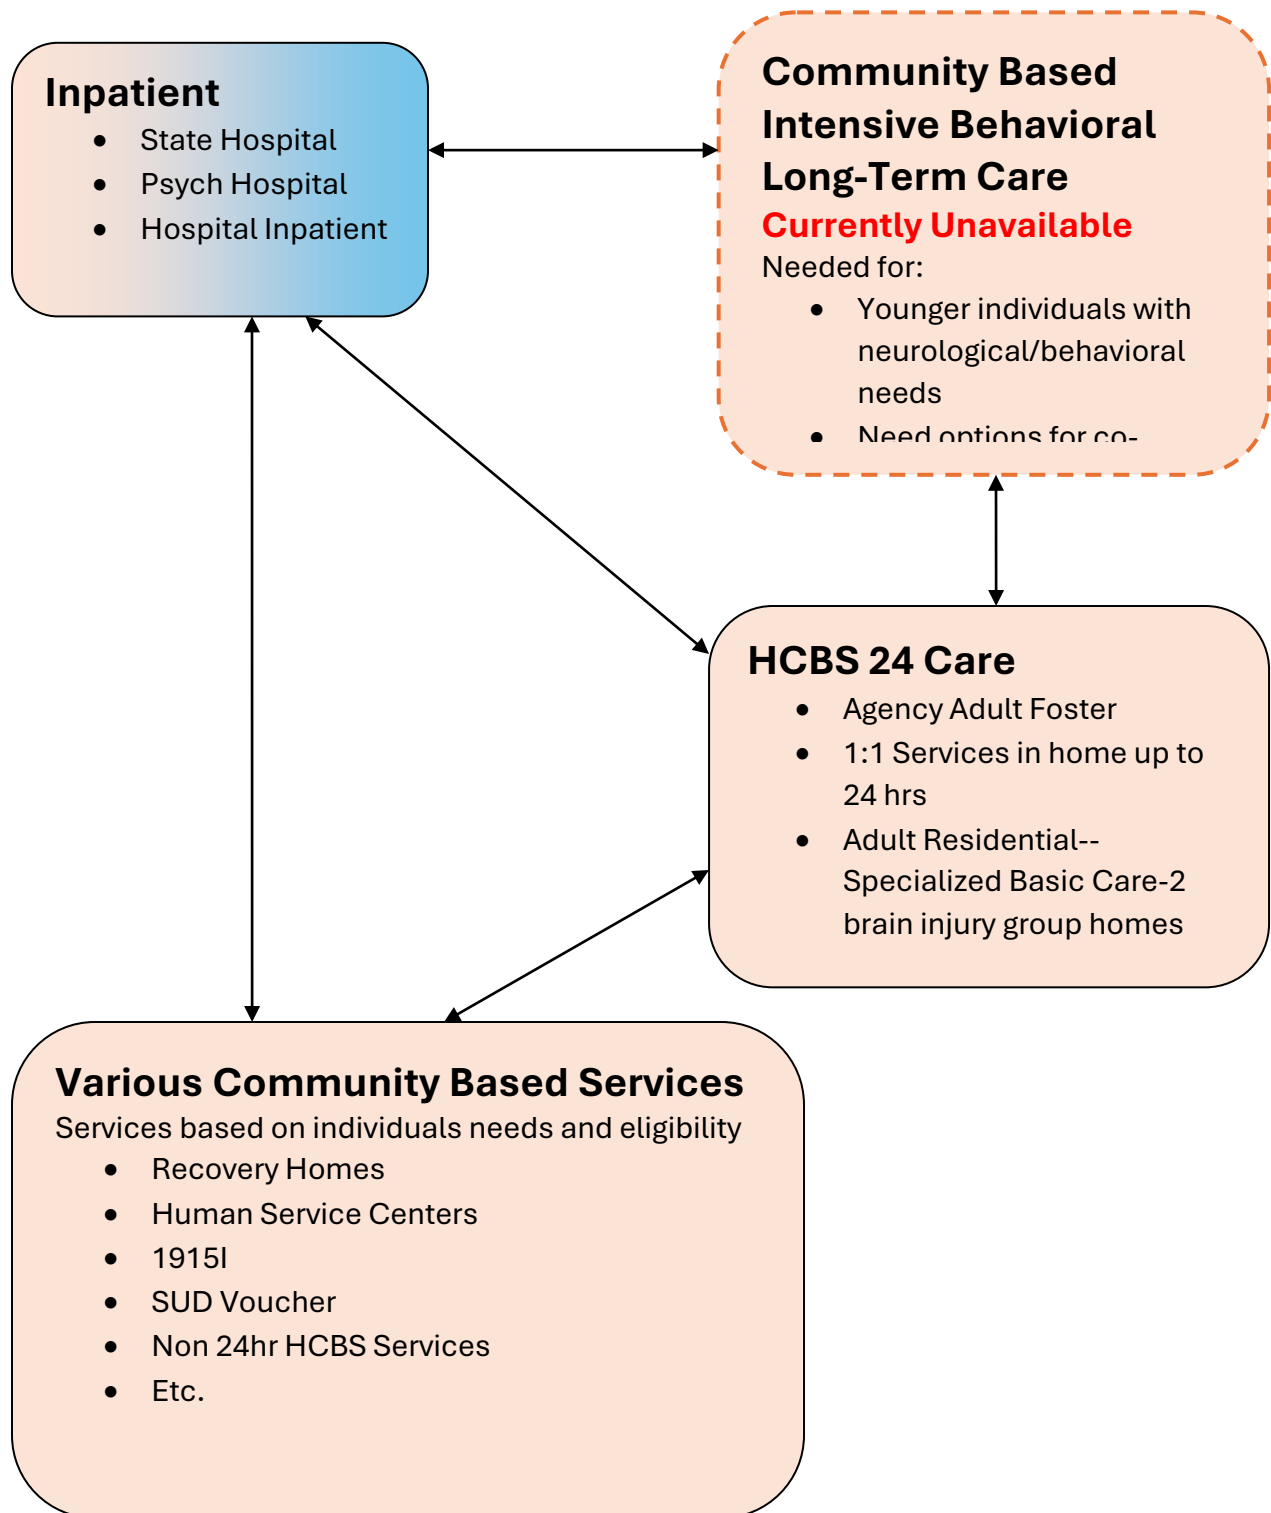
Inpatient
- State Hospital
- Psych Hospital
- Hospital Inpatient

Community Based Intensive Behavioral Long-Term Care
Currently Unavailable
Needed for:
- Younger individuals with neurological/behavioral needs
- Need options for co-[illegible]

HCBS 24 Care
- Agency Adult Foster
- 1:1 Services in home up to 24 hrs
- Adult Residential--Specialized Basic Care-2 brain injury group homes

Various Community Based Services
Services based on individuals needs and eligibility
- Recovery Homes
- Human Service Centers
- 1915I
- SUD Voucher
- Non 24hr HCBS Services
- Etc.